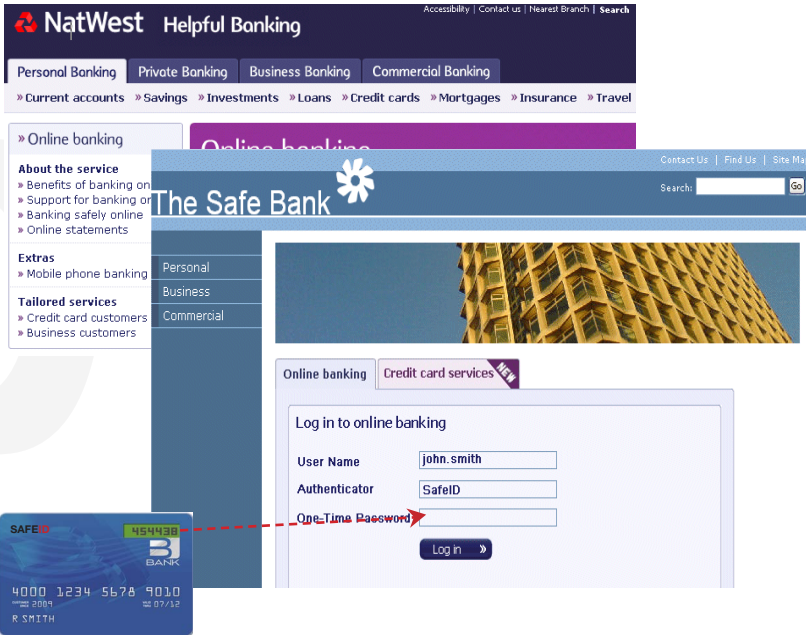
NatWest Helpful Banking

Accessibility | Contact us | Nearest Branch | Search

Personal Banking Private Banking Business Banking Commercial Banking

» Current accounts » Savings » Investments » Loans » Credit cards » Mortgages » Insurance » Travel

» Online banking

Online banking

About the service
» Benefits of banking on
» Support for banking or
» Banking safely online
» Online statements

Extras
» Mobile phone banking

Tailored services
» Credit card customers
» Business customers

Contact Us | Find Us | Site Ma

The Safe Bank

Search: Go

Personal
Business
Commercial

Online banking Credit card services NEW

Log in to online banking

User Name john.smith
Authenticator SafeID
One-Time Password

Log in »

SAFEID 454438
BANK
4000 1234 5678 9010
2009 07/12
R SMITH